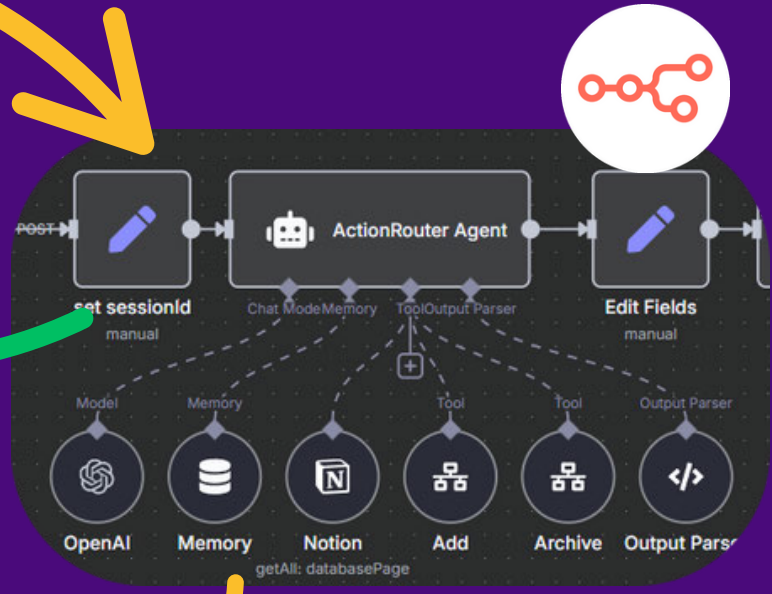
POST

set sessionId
manual

ActionRouter Agent

Chat Model Memory Tool Output Parser

Edit Fields
manual

Model
OpenAI

Memory
Memory

Notion
getAll: databasePage

Tool
Add

Tool
Archive

Output Parser
Output Parse